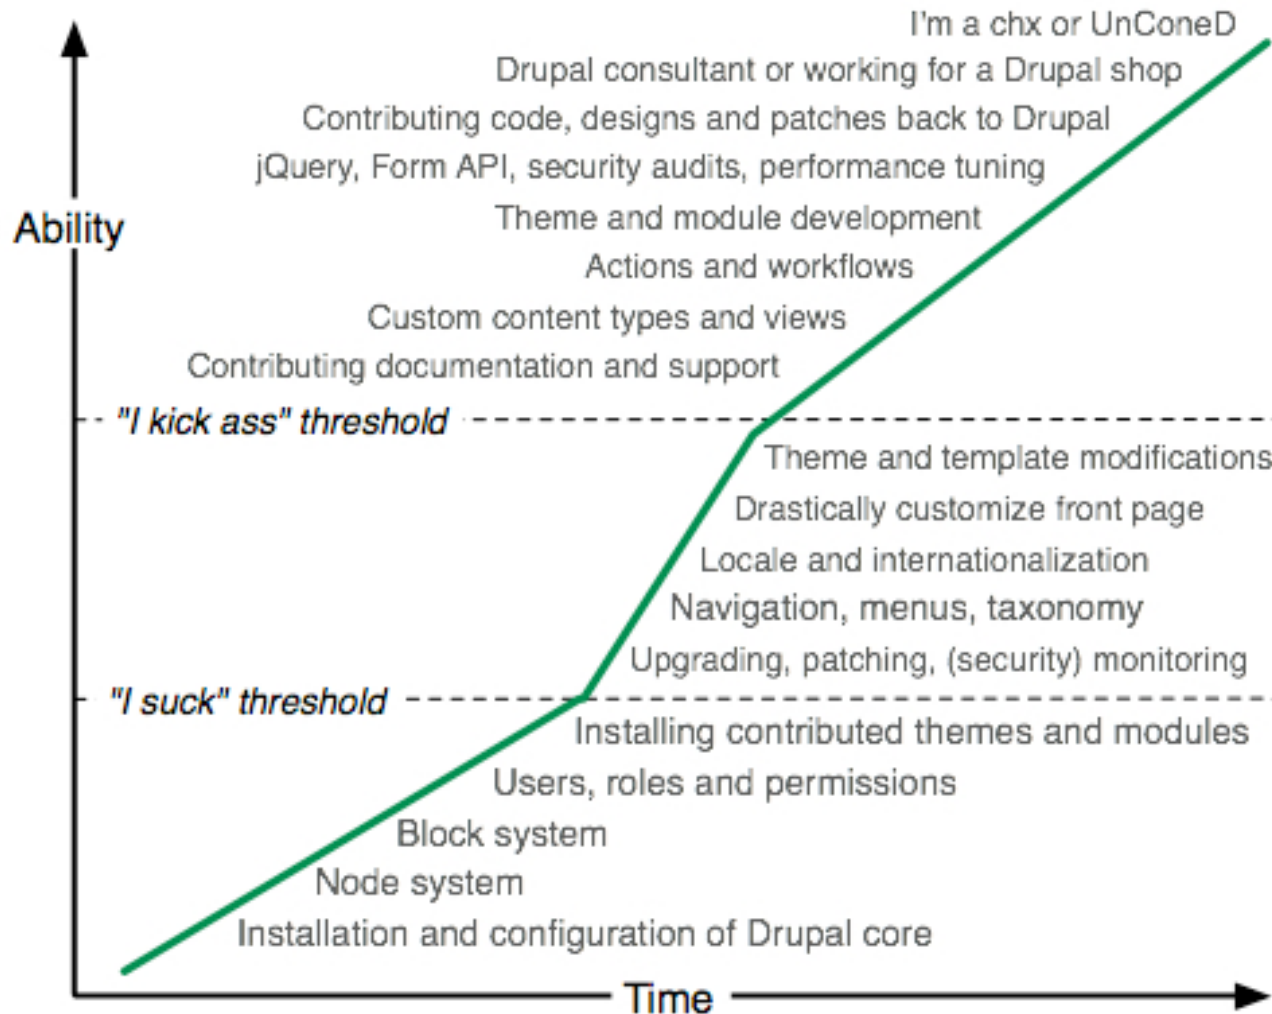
I'm a chx or UnConeD
Drupal consultant or working for a Drupal shop
Contributing code, designs and patches back to Drupal
jQuery, Form API, security audits, performance tuning
Theme and module development
Actions and workflows
Custom content types and views
Contributing documentation and support

Ability

"I kick ass" threshold

Theme and template modifications
Drastically customize front page
Locale and internationalization
Navigation, menus, taxonomy
Upgrading, patching, (security) monitoring

"I suck" threshold

Installing contributed themes and modules
Users, roles and permissions
Block system
Node system
Installation and configuration of Drupal core

Time